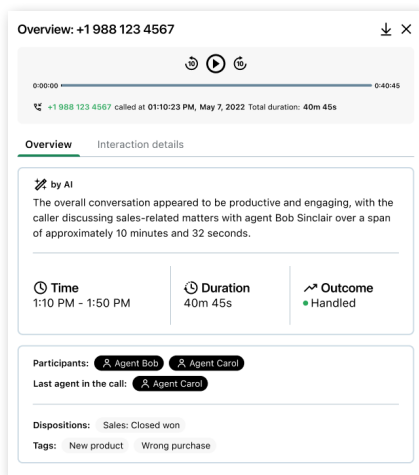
Overview: +1 988 123 4567

10 10

0:00:00 0:40:45

+1 988 123 4567 called at 01:10:23 PM, May 7, 2022 Total duration: 40m 45s

Overview Interaction details

by AI

The overall conversation appeared to be productive and engaging, with the caller discussing sales-related matters with agent Bob Sinclair over a span of approximately 10 minutes and 32 seconds.

Time
1:10 PM - 1:50 PM

Duration
40m 45s

Outcome
Handled

Participants: Agent Bob Agent Carol

Last agent in the call: Agent Carol

Dispositions: Sales: Closed won

Tags: New product Wrong purchase